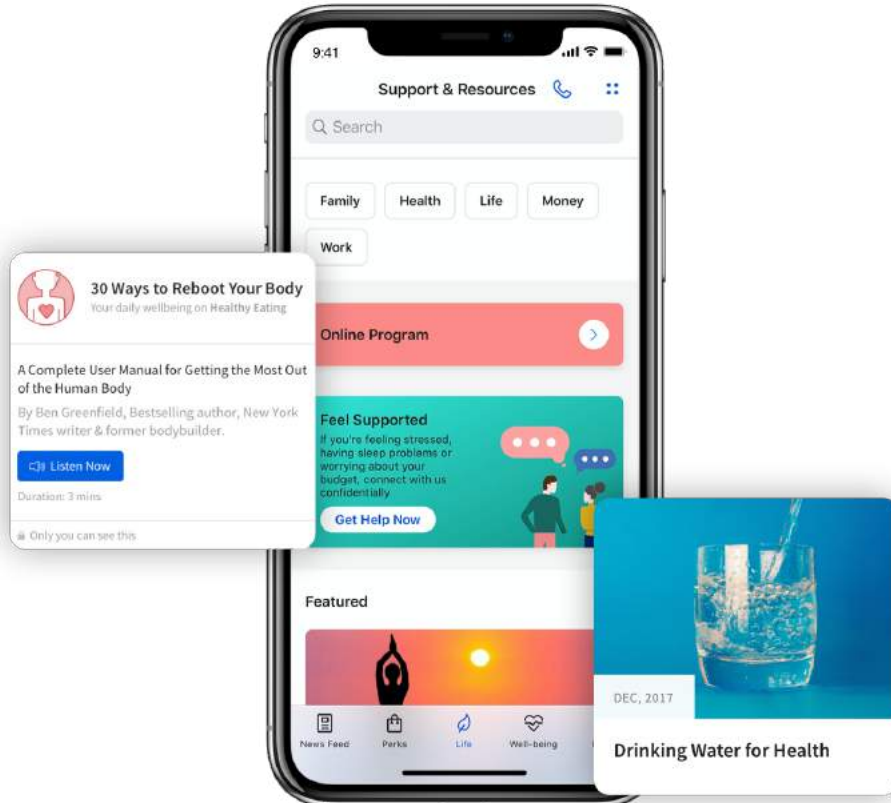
9:41

Support & Resources

Search

Family
Health
Life
Money
Work

30 Ways to Reboot Your Body
Your daily wellbeing on Healthy Eating

A Complete User Manual for Getting the Most Out of the Human Body

By Ben Greenfield, Bestselling author, New York Times writer & former bodybuilder.

Listen Now

Duration: 3 mins

Only you can see this

Online Program

Feel Supported
If you're feeling stressed, having sleep problems or worrying about your budget, connect with us confidentially

Get Help Now

Featured

News Feed
Perks
Life
Well-being

DEC, 2017

Drinking Water for Health